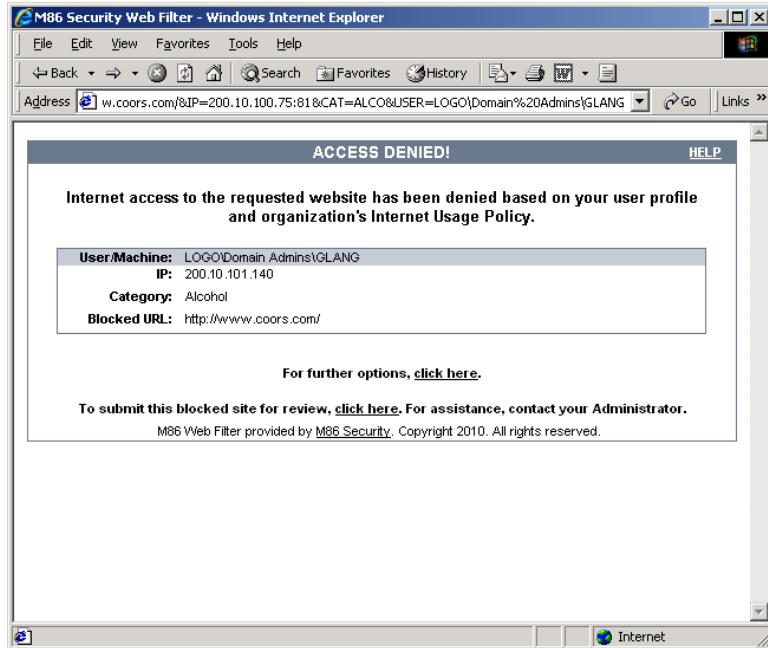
M86 Security Web Filter - Windows Internet Explorer

File Edit View Favorites Tools Help

Back Search Favorites History

Address w.coors.com/&IP=200.10.100.75:81&CAT=ALCO&USER=LOGO\Domain%20Admins\GLANG Go Links »

ACCESS DENIED! HELP

Internet access to the requested website has been denied based on your user profile and organization's Internet Usage Policy.

| | |
|---|---|
| User/Machine: | LOGO\Domain Admins\GLANG |
| IP: | 200.10.101.140 |
| Category: | Alcohol |
| Blocked URL: | http://www.coors.com/ |

For further options, click here.

To submit this blocked site for review, click here. For assistance, contact your Administrator.

M86 Web Filter provided by M86 Security. Copyright 2010. All rights reserved.

Internet